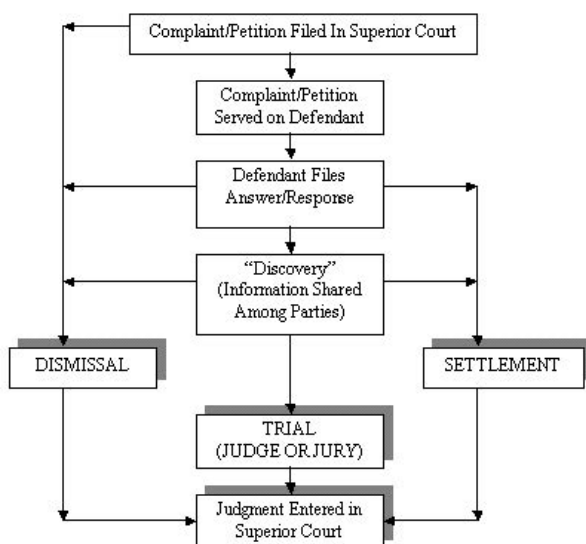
Complaint/Petition Filed In Superior Court

Complaint/Petition Served on Defendant

Defendant Files Answer/Response

"Discovery" (Information Shared Among Parties)

DISMISSAL

SETTLEMENT

TRIAL (JUDGE OR JURY)

Judgment Entered in Superior Court